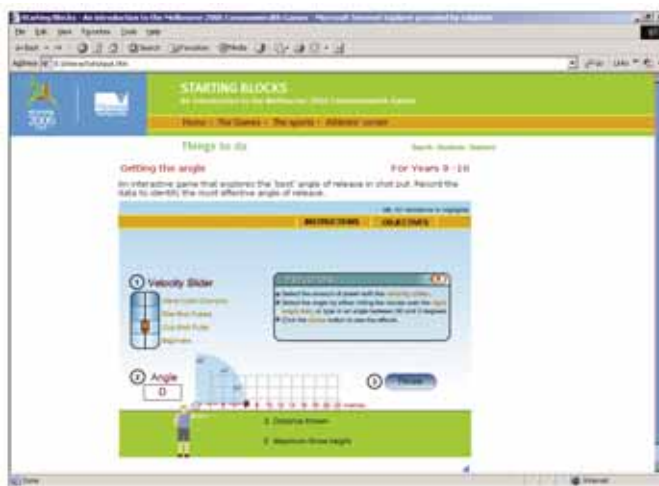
Starting Blocks - An introduction to the Melbourne 2006 Commonwealth Games - Microsoft Internet Explorer

File Edit View Favorites Tools Help

Back Search Favorites Media

Address

Go Links

2006

STARTING BLOCKS

An introduction to the Melbourne 2006 Commonwealth Games

Home | The Games | The sports | Athletes' corner

Things to do

Search Student Teacher

Getting the angle

For Years 9 - 10

An interactive game that explores the 'best' angle of release in shot put. Record the data to identify the most effective angle of release.

INSTRUCTIONS

OBJECTIVES

1 Velocity Slider

World Class Champion

Weekend Pro

Club Level

Beginner

Instructions

2 Angle

0

3 Throw

Distance thrown

Maximum throw height

Done

Internet